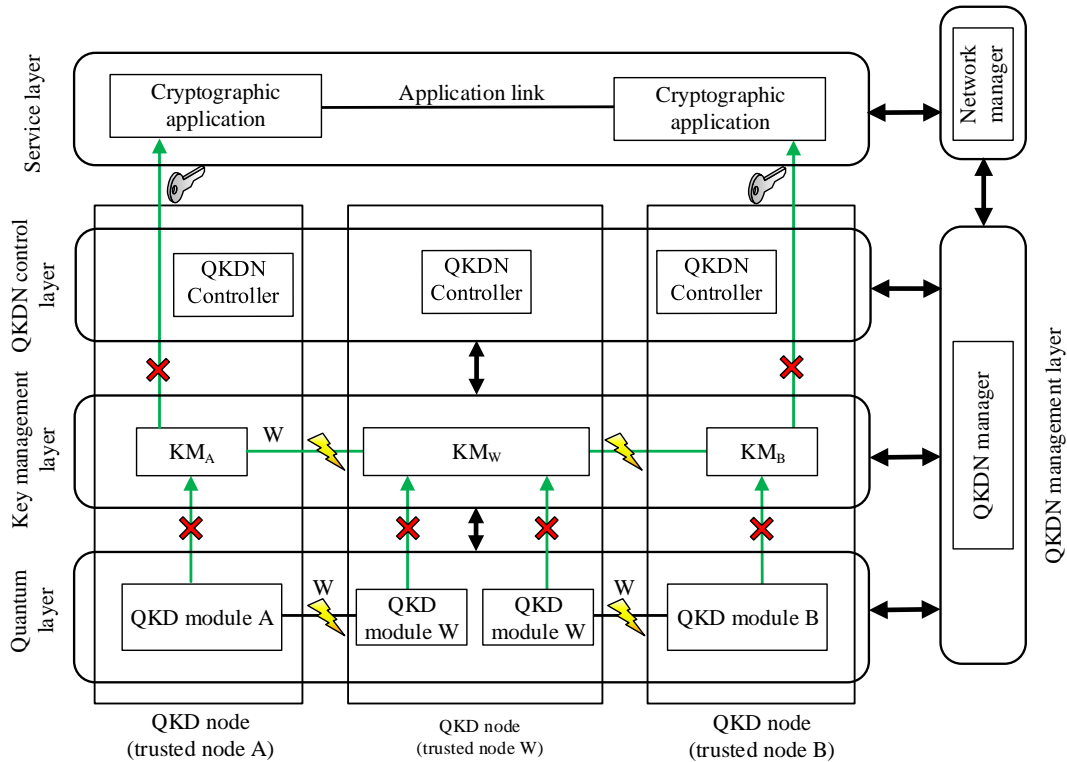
Service layer

Cryptographic application

Application link

Cryptographic application

Network manager

QKDN control layer

QKDN Controller

QKDN Controller

QKDN Controller

Key management layer

$KM_A$

W

$KM_W$

$KM_B$

QKDN manager

QKDN management layer

Quantum layer

W

QKD module A

QKD module W

QKD module W

W

QKD module B

QKD node (trusted node A)

QKD node (trusted node W)

QKD node (trusted node B)